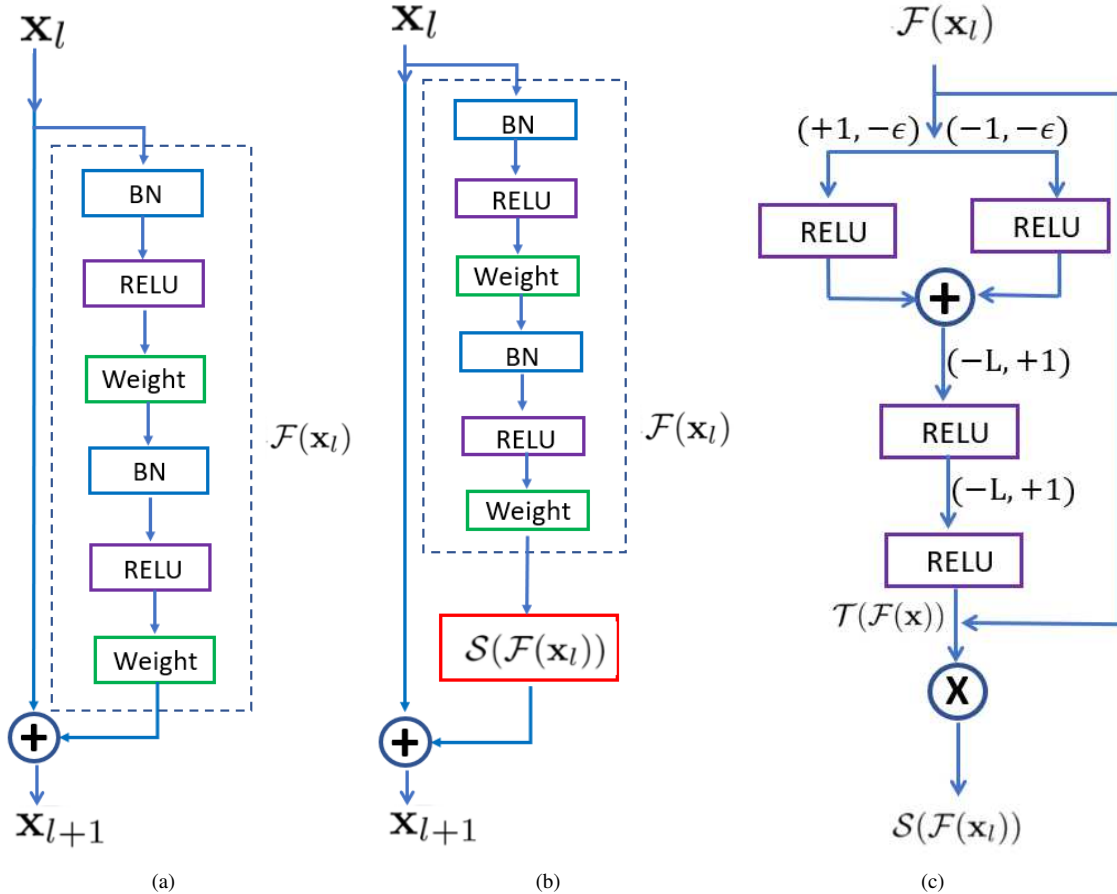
$\mathbf{x}_l$

BN

RELU

Weight

BN

RELU

Weight

$\mathcal{F}(\mathbf{x}_l)$

$\mathbf{x}_{l+1}$

(a)

$\mathbf{x}_l$

BN

RELU

Weight

BN

RELU

Weight

$\mathcal{F}(\mathbf{x}_l)$

$\mathcal{S}(\mathcal{F}(\mathbf{x}_l))$

$\mathbf{x}_{l+1}$

(b)

$\mathcal{F}(\mathbf{x}_l)$

$(+1, -\epsilon)$ $(-1, -\epsilon)$

RELU

RELU

$(-\text{L}, +1)$

RELU

$(-\text{L}, +1)$

RELU

$\mathcal{T}(\mathcal{F}(\mathbf{x}))$

X

$\mathcal{S}(\mathcal{F}(\mathbf{x}_l))$

(c)